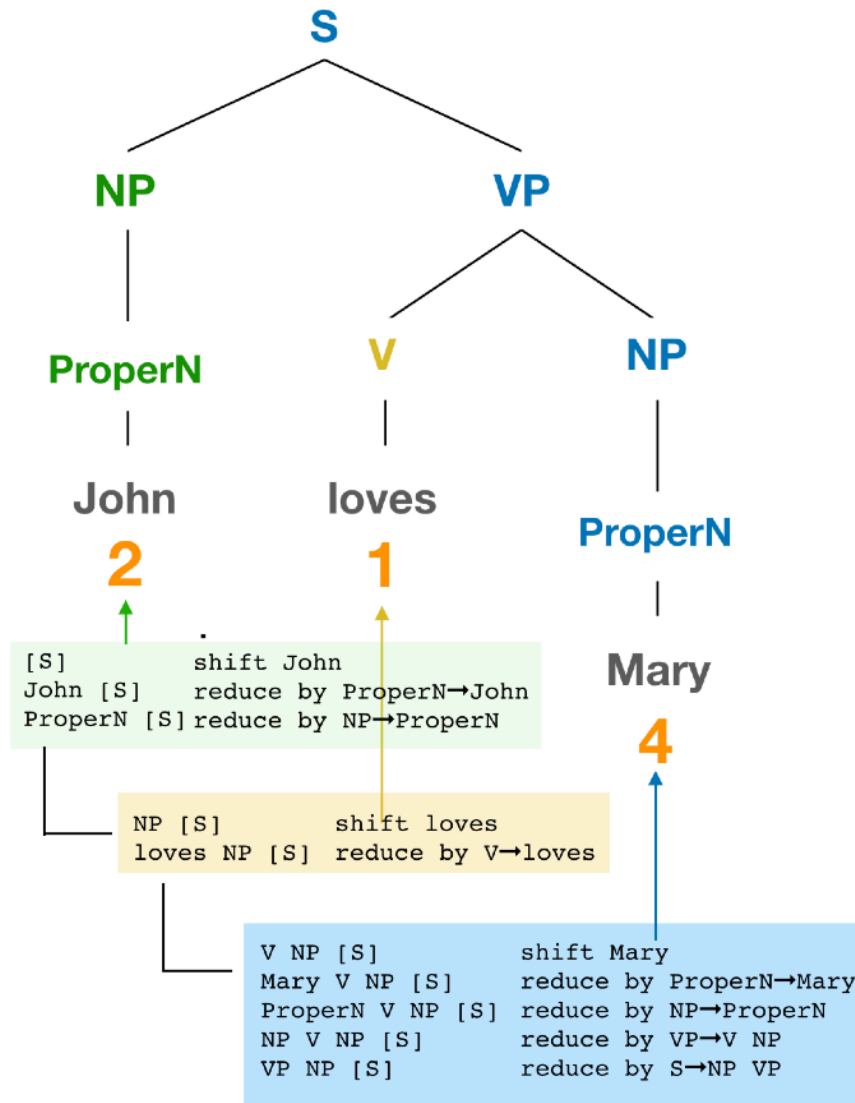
S

NP

VP

ProperN

V

NP

John

loves

ProperN

2

1

Mary

4

[S] shift John
John [S] reduce by ProperN→John
ProperN [S] reduce by NP→ProperN

NP [S] shift loves
loves NP [S] reduce by V→loves

V NP [S] shift Mary
Mary V NP [S] reduce by ProperN→Mary
ProperN V NP [S] reduce by NP→ProperN
NP V NP [S] reduce by VP→V NP
VP NP [S] reduce by S→NP VP